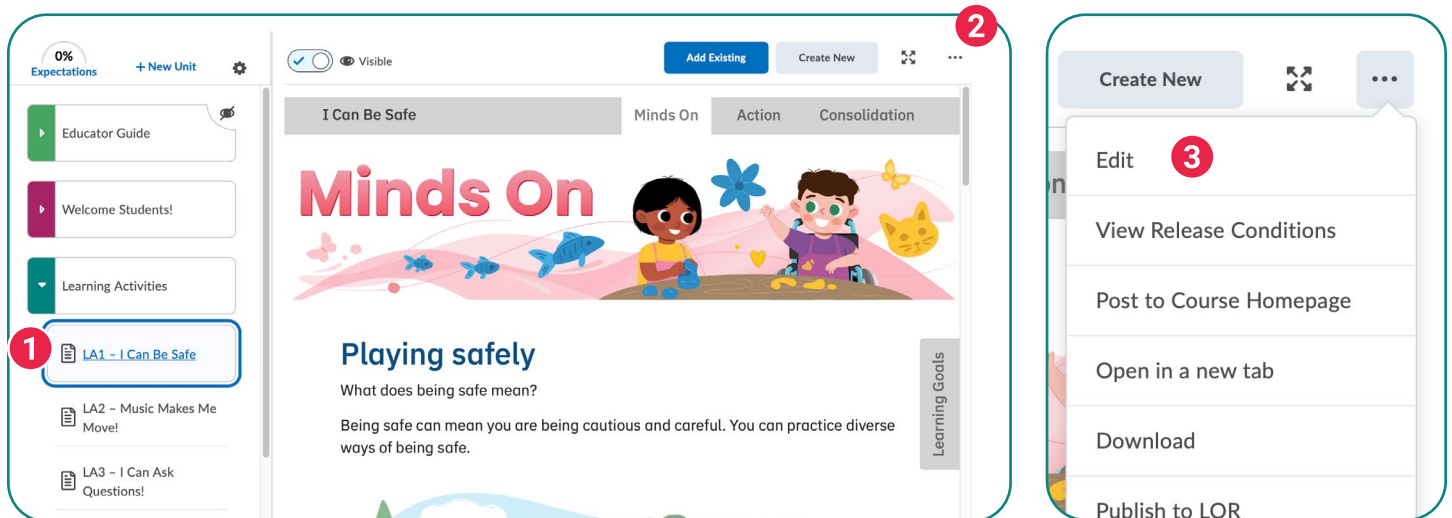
0%
Expectations

+ New Unit

Educator Guide

Welcome Students!

Learning Activities

1

LA1 – I Can Be Safe

LA2 – Music Makes Me Move!

LA3 – I Can Ask Questions!

Visible

Add Existing

Create New

2

I Can Be Safe

Minds On

Action

Consolidation

Minds On

Playing safely

What does being safe mean?

Being safe can mean you are being cautious and careful. You can practice diverse ways of being safe.

Learning Goals

Create New

Edit

3

View Release Conditions

Post to Course Homepage

Open in a new tab

Download

Publish to LOR